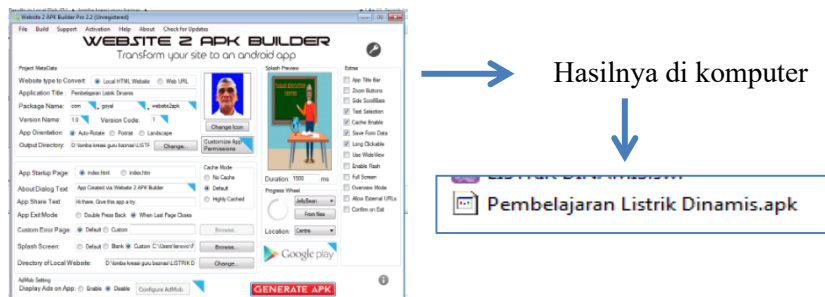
Website 2 APK Builder Pro 2.2 (Unregistered)

File Build Support Activation Help About Check for Updates

WEBSITE 2 APK BUILDER
Transform your site to an android app

Project MetaData
Website type to Convert: Local HTML Website Web URL
Application Title: Pembelajaran Listrik Dinamis
Package Name: com goyal website2apk
Version Name: 1.0 Version Code: 1
App Orientation: Auto-Rotate Potrait Landscape
Output Directory: D:\lomba kreasi guru basmai\LISTR Change...
Change Icon
Customize App Permissions

Splash Preview
Duration: 1500 ms
Progress Wheel
JellyBean
From files
Location: Centre

Extras
App Title Bar
Zoom Buttons
Side ScrollBars
Text Selection
Cache Enable
Save Form Data
Long Clickable
Use Wide View
Enable Flash
Full Screen
Overview Mode
Allow External URLs
Confirm on Exit

App Startup Page: index.html index.htm
About Dialog Text: App Created via Website 2 APK Builder
App Share Text: Hi there, Give this app a try.
App ExitMode: Double Press Back When Last Page Closes
Custom Error Page: Default Custom Browse...
Splash Screen: Default Blank Custom C:\Users\lenovo\F Browse...
Directory of Local Website: D:\lomba kreasi guru basmai\LISTRIK D Change...

Cache Mode
No Cache
Default
Highly Cached

Google play

AdMob Setting
Display Ads on App: Enable Disable Configure AdMob
GENERATE APK

Hasilnya di komputer

Pembelajaran Listrik Dinamis.apk